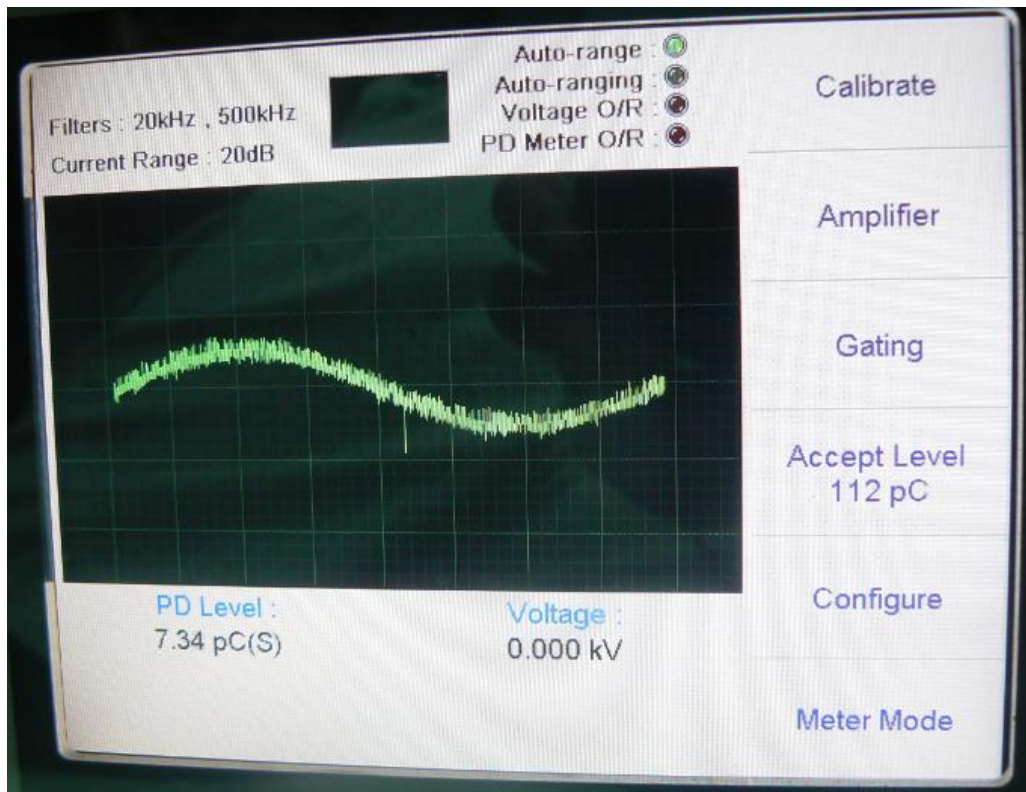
Filters : 20kHz , 500kHz
Current Range : 20dB

Auto-range :
Auto-ranging :
Voltage O/R :
PD Meter O/R :

PD Level :
7.34 pC(S)

Voltage :
0.000 kV

Calibrate

Amplifier

Gating

Accept Level
112 pC

Configure

Meter Mode